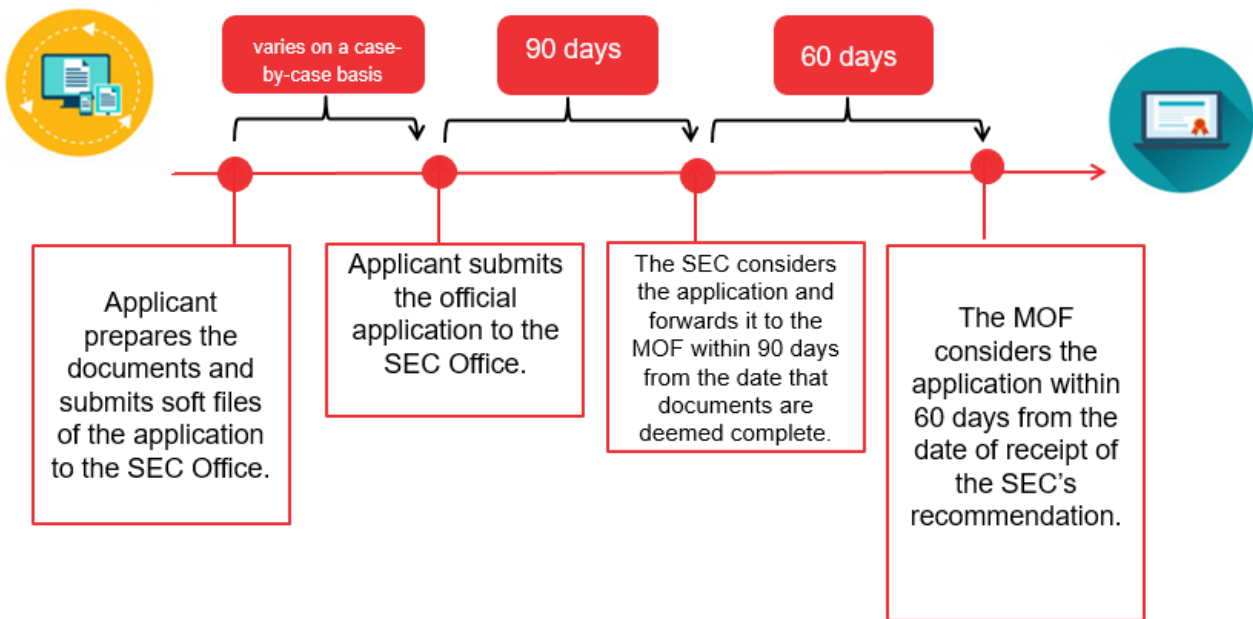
varies on a case-by-case basis

90 days

60 days

Applicant prepares the documents and submits soft files of the application to the SEC Office.

Applicant submits the official application to the SEC Office.

The SEC considers the application and forwards it to the MOF within 90 days from the date that documents are deemed complete.

The MOF considers the application within 60 days from the date of receipt of the SEC's recommendation.